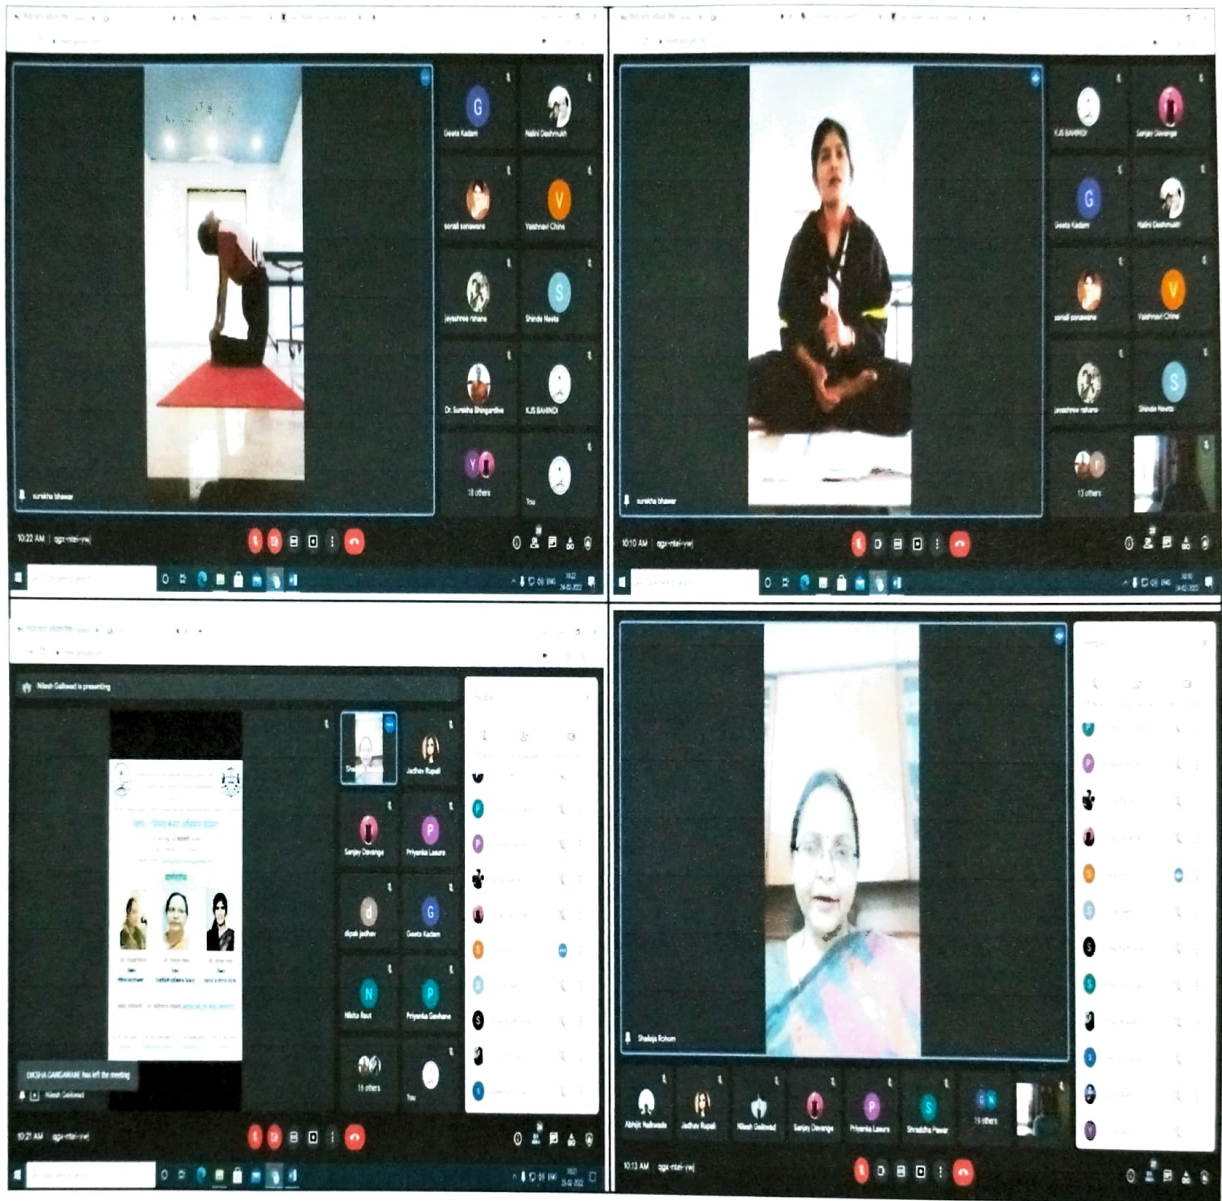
G
Geeta Kadam
Nalini Deshmukh
sonali sonawane
V
Vaishnavi Chine
Jayashree rahane
S
Shinde Neeta
Dr. Suresha Shingardive
KJS BAMNOI
Y
18 others
You
surekha bhawar
10:22 AM | qgx-rntei-vwj

KJS BAMNOI
Sanjay Devange
G
Geeta Kadam
Nalini Deshmukh
sonali sonawane
V
Vaishnavi Chine
Jayashree rahane
S
Shinde Neeta
13 others
surekha bhawar
10:10 AM | qgx-rntei-vwj

Nilesh Gaikwad is presenting
Jadhav Rupali
Sanjay Devange
P
Priyanka Lasure
d
dipak jadhav
G
Geeta Kadam
N
Nikita Raut
P
Priyanka Gawhane
16 others
You
DIKSHA GANGAWANE has left the meeting
Nilesh Gaikwad
10:21 AM | qgx-rntei-vwj

Shailaja Rohom
Abhijit Nalawade
Jadhav Rupali
Nilesh Gaikwad
Sanjay Devange
P
Priyanka Lasure
S
Shraddha Pawar
19 others
10:13 AM | qgx-rntei-vwj